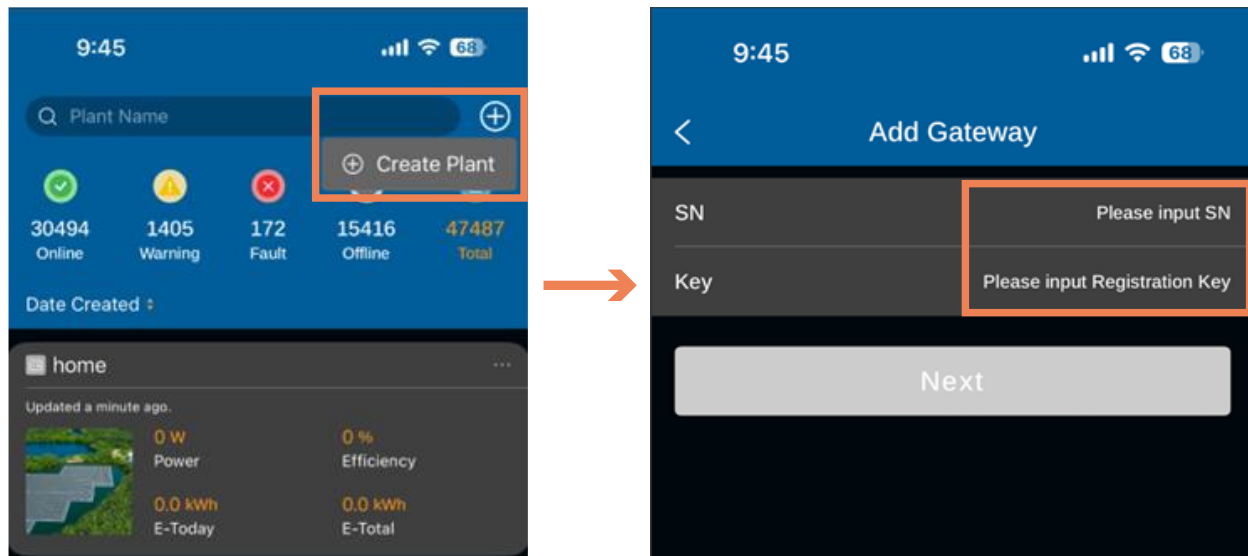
9:45
68

Plant Name

Create Plant

30494
Online

1405
Warning

172
Fault

15416
Offline

47487
Total

Date Created

home

Updated a minute ago.

0 W
Power

0 %
Efficiency

0.0 kWh
E-Today

0.0 kWh
E-Total

9:45
68

Add Gateway

SN
Please input SN

Key
Please input Registration Key

Next